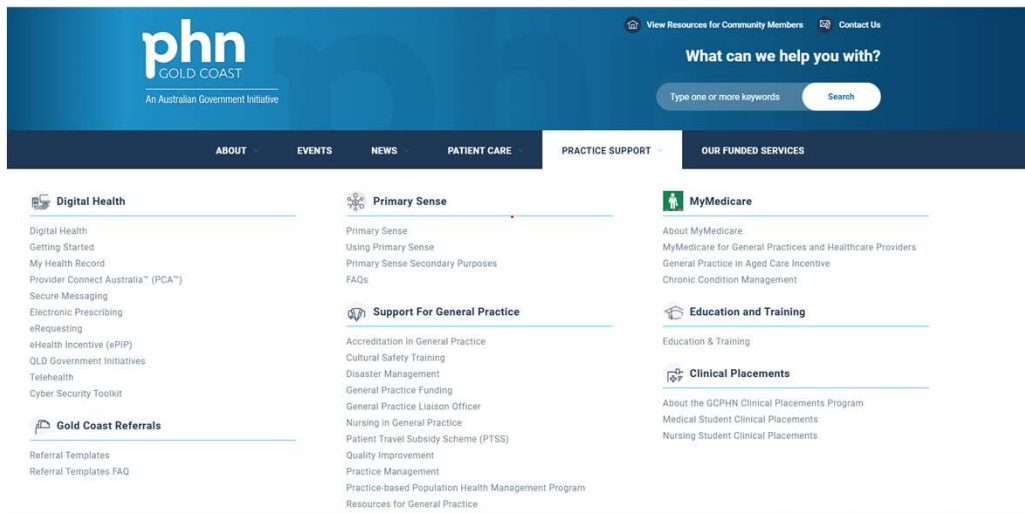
phn
GOLD COAST
An Australian Government Initiative

View Resources for Community Members
Contact Us

What can we help you with?

Type one or more keywords
Search

ABOUT
EVENTS
NEWS
PATIENT CARE
PRACTICE SUPPORT
OUR FUNDED SERVICES

Digital Health

Digital Health
Getting Started
My Health Record
Provider Connect Australia™ (PCA™)
Secure Messaging
Electronic Prescribing
eRequesting
eHealth Incentive (ePIP)
QLD Government Initiatives
Telehealth
Cyber Security Toolkit

Gold Coast Referrals

Referral Templates
Referral Templates FAQ

Primary Sense

Primary Sense
Using Primary Sense
Primary Sense Secondary Purposes
FAQs

Support For General Practice

Accreditation in General Practice
Cultural Safety Training
Disaster Management
General Practice Funding
General Practice Liaison Officer
Nursing in General Practice
Patient Travel Subsidy Scheme (PTSS)
Quality Improvement
Practice Management
Practice-based Population Health Management Program
Resources for General Practice

MyMedicare

About MyMedicare
MyMedicare for General Practices and Healthcare Providers
General Practice in Aged Care Incentive
Chronic Condition Management

Education and Training

Education & Training

Clinical Placements

About the GCPHN Clinical Placements Program
Medical Student Clinical Placements
Nursing Student Clinical Placements